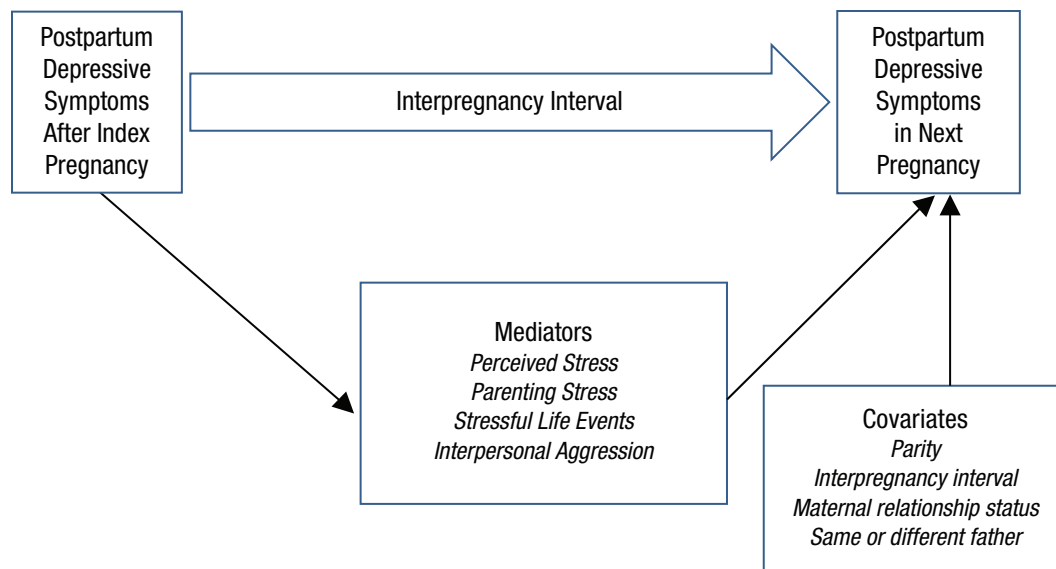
Postpartum Depressive Symptoms After Index Pregnancy

Interpregnancy Interval

Postpartum Depressive Symptoms in Next Pregnancy

Mediators
*Perceived Stress*
*Parenting Stress*
*Stressful Life Events*
*Interpersonal Aggression*

Covariates
*Parity*
*Interpregnancy interval*
*Maternal relationship status*
*Same or different father*